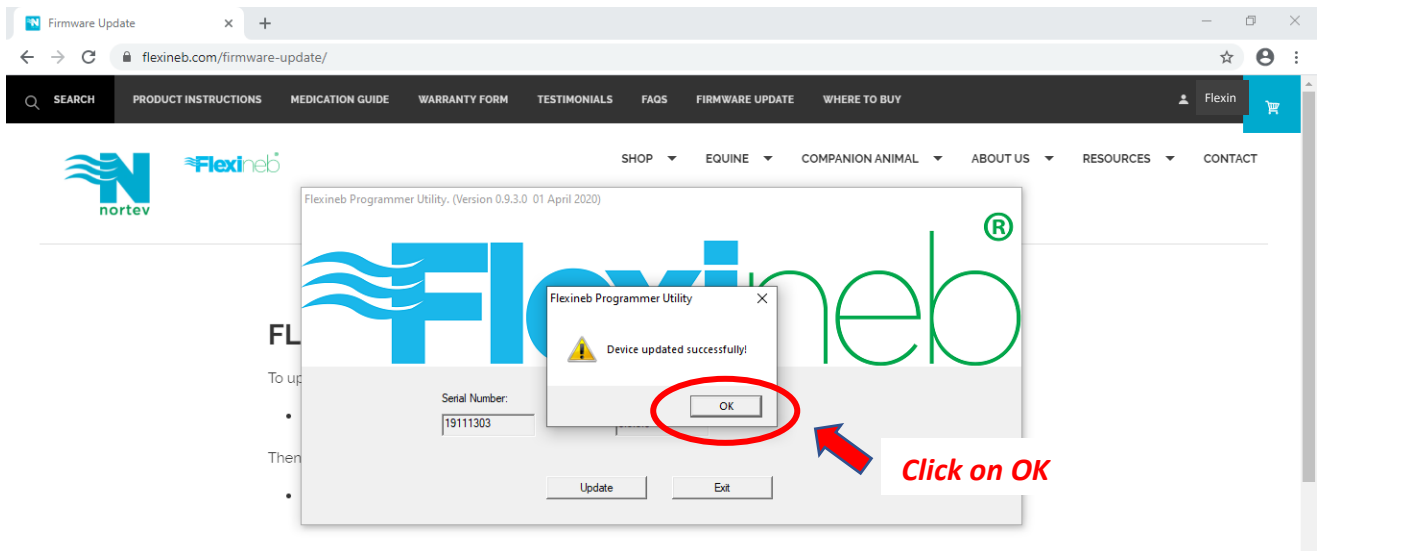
Firmware Update ×

flexineb.com/firmware-update/

SEARCH PRODUCT INSTRUCTIONS MEDICATION GUIDE WARRANTY FORM TESTIMONIALS FAQS FIRMWARE UPDATE WHERE TO BUY Flexin

nortev Flexineb

SHOP EQUINE COMPANION ANIMAL ABOUT US RESOURCES CONTACT

FL

To up

Then

Flexineb Programmer Utility. (Version 0.9.3.0 01 April 2020)

Flexineb ®

Serial Number:

19111303

Update Exit

Flexineb Programmer Utility ×

Device updated successfully!

OK

Click on OK